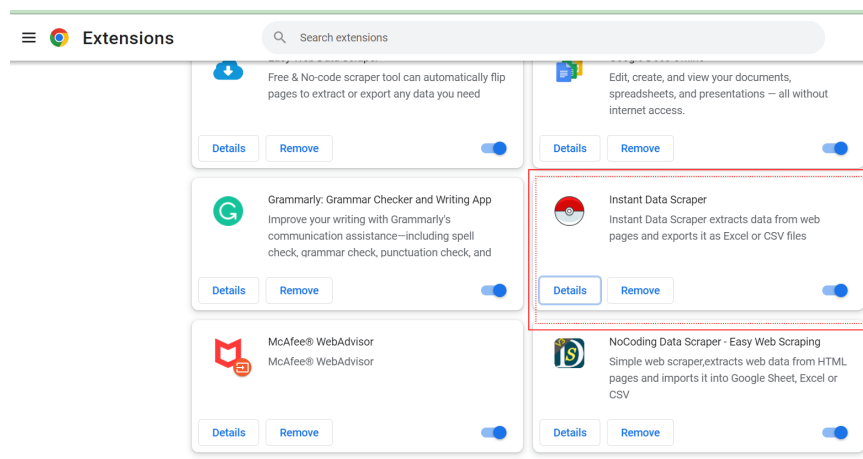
Extensions

Search extensions

Free & No-code scraper tool can automatically flip pages to extract or export any data you need

Details Remove

Edit, create, and view your documents, spreadsheets, and presentations — all without internet access.

Details Remove

Grammarly: Grammar Checker and Writing App

Improve your writing with Grammarly's communication assistance—including spell check, grammar check, punctuation check, and

Details Remove

Instant Data Scraper

Instant Data Scraper extracts data from web pages and exports it as Excel or CSV files

Details Remove

McAfee® WebAdvisor

McAfee® WebAdvisor

Details Remove

NoCoding Data Scraper - Easy Web Scraping

Simple web scraper,extracts web data from HTML pages and imports it into Google Sheet, Excel or CSV

Details Remove